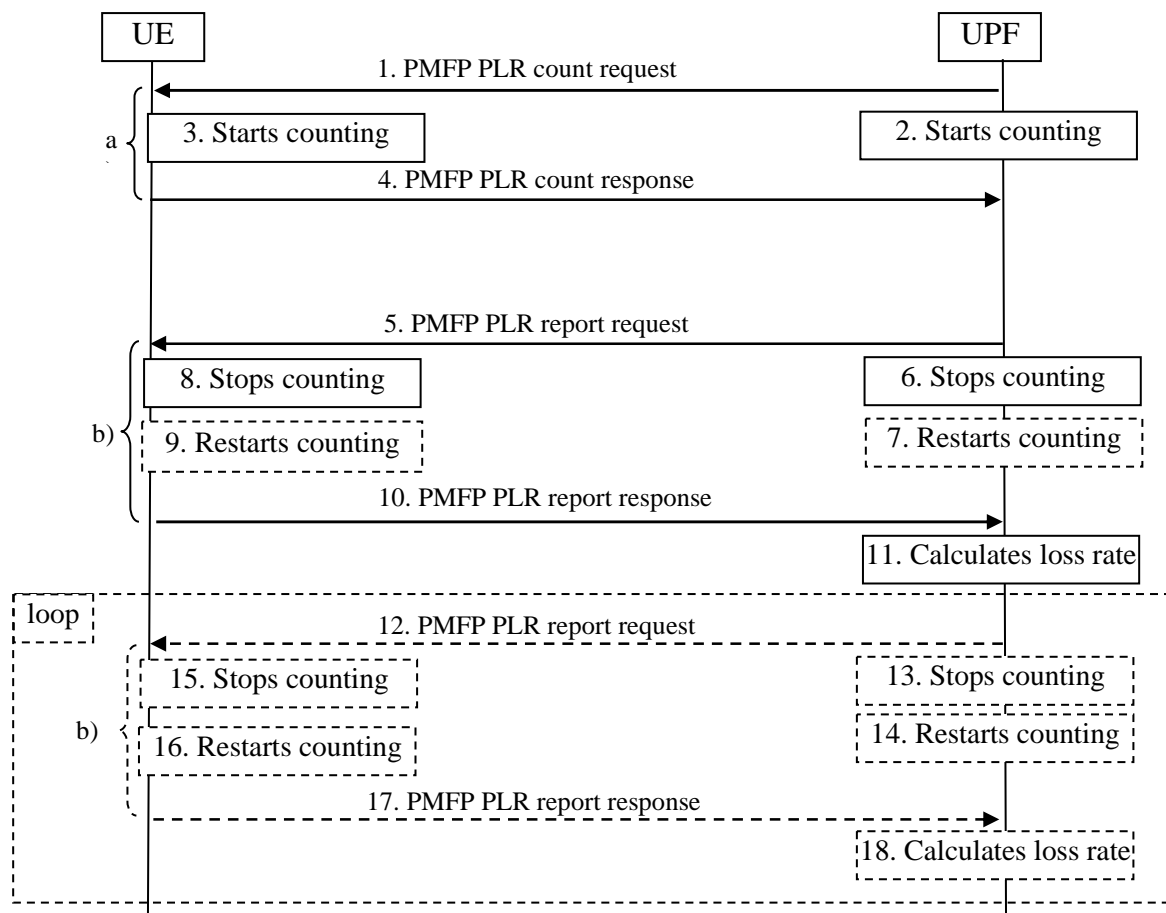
UE

UPF

1. PMFP PLR count request

a

3. Starts counting

2. Starts counting

4. PMFP PLR count response

5. PMFP PLR report request

8. Stops counting

6. Stops counting

b)

9. Restarts counting

7. Restarts counting

10. PMFP PLR report response

11. Calculates loss rate

loop

12. PMFP PLR report request

15. Stops counting

13. Stops counting

b)

16. Restarts counting

14. Restarts counting

17. PMFP PLR report response

18. Calculates loss rate